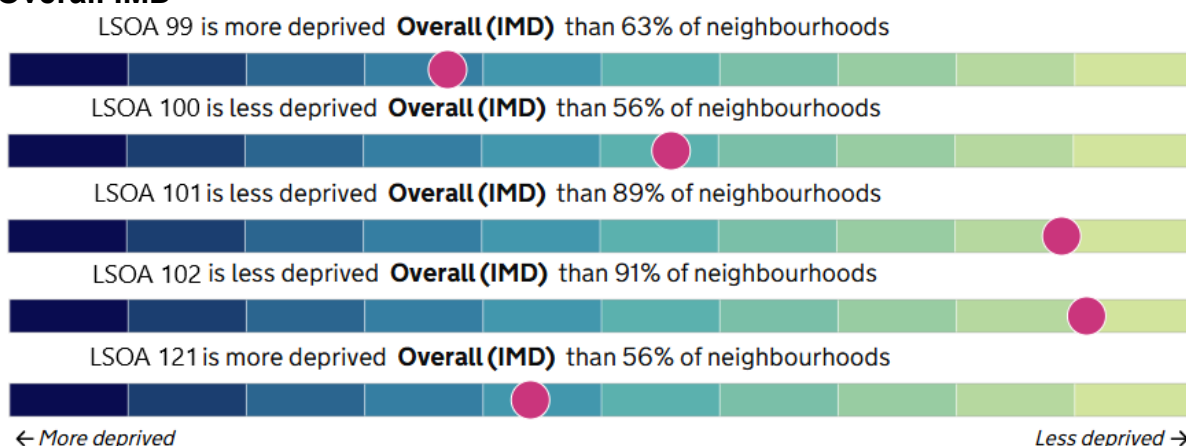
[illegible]

LSOA 99 is more deprived **Overall (IMD)** than 63% of neighbourhoods

LSOA 100 is less deprived **Overall (IMD)** than 56% of neighbourhoods

LSOA 101 is less deprived **Overall (IMD)** than 89% of neighbourhoods

LSOA 102 is less deprived **Overall (IMD)** than 91% of neighbourhoods

LSOA 121 is more deprived **Overall (IMD)** than 56% of neighbourhoods

← More deprived

Less deprived →